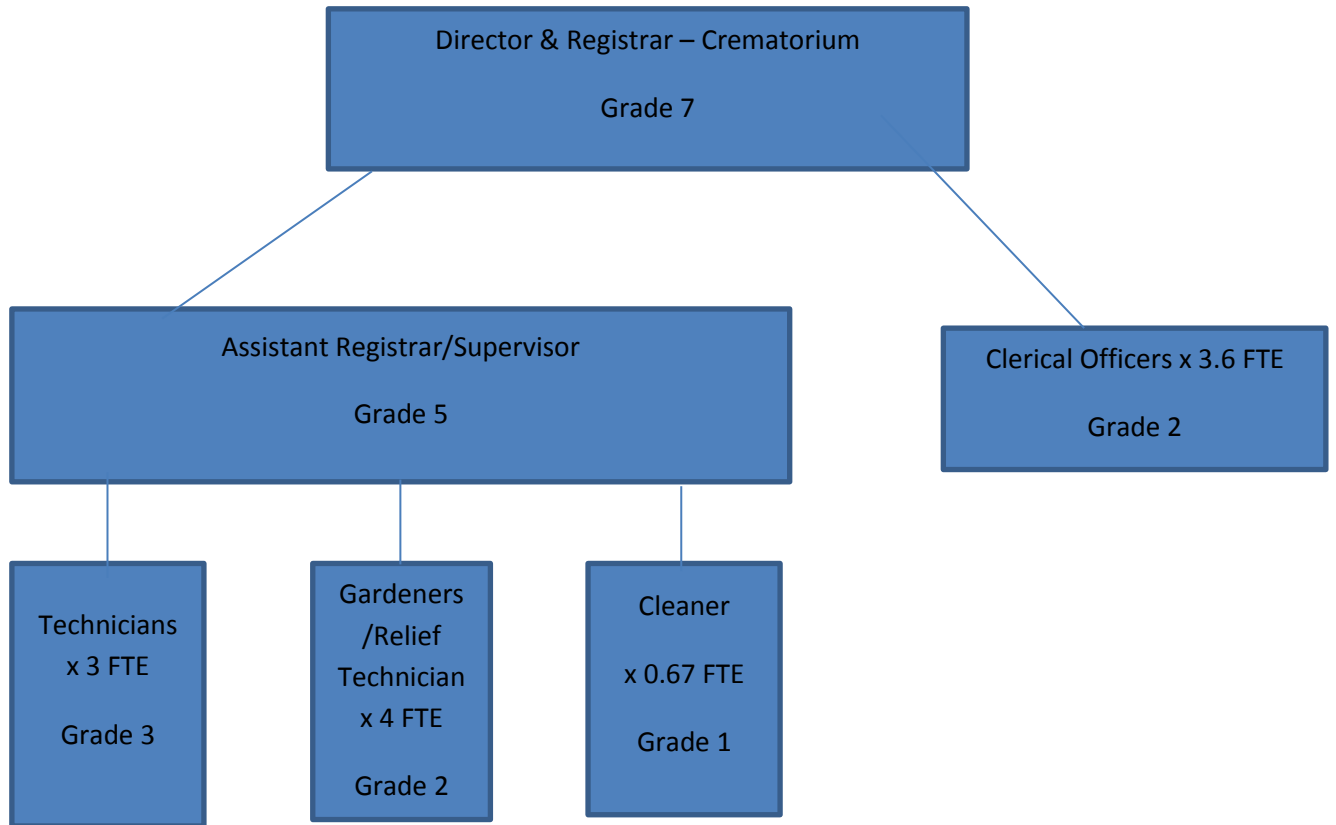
Director & Registrar – Crematorium

Grade 7

Assistant Registrar/Supervisor

Grade 5

Clerical Officers x 3.6 FTE

Grade 2

Technicians x 3 FTE

Grade 3

Gardeners /Relief Technician x 4 FTE

Grade 2

Cleaner

x 0.67 FTE

Grade 1